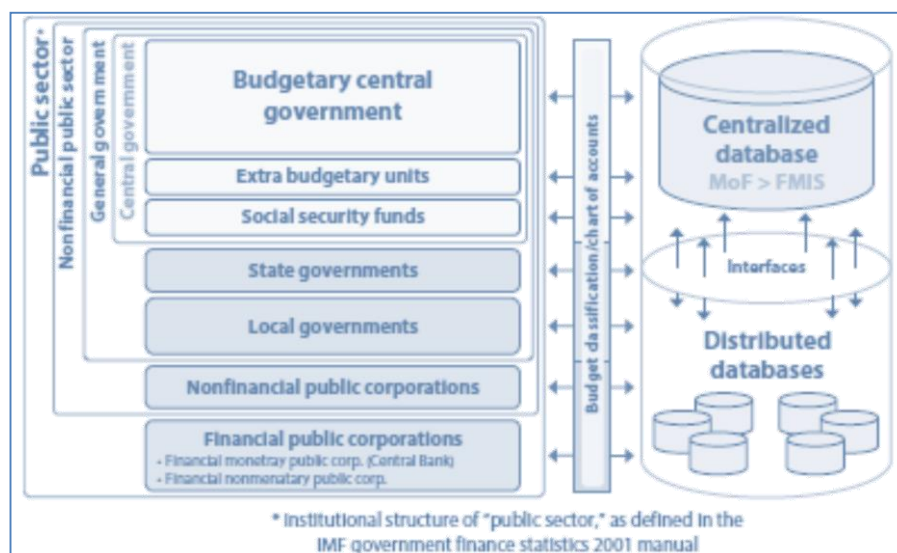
Public sector*

Nonfinancial public sector

General government

Central government

Budgetary central government

Extra budgetary units

Social security funds

State governments

Local governments

Nonfinancial public corporations

Financial public corporations
- Financial monetray public corp. (Central Bank)
- Financial nonmenatary public corp.

Budget classification/chart of accounts

Centralized database

MoF > FMIS

Interfaces

Distributed databases

* Institutional structure of "public sector," as defined in the IMF government finance statistics 2001 manual